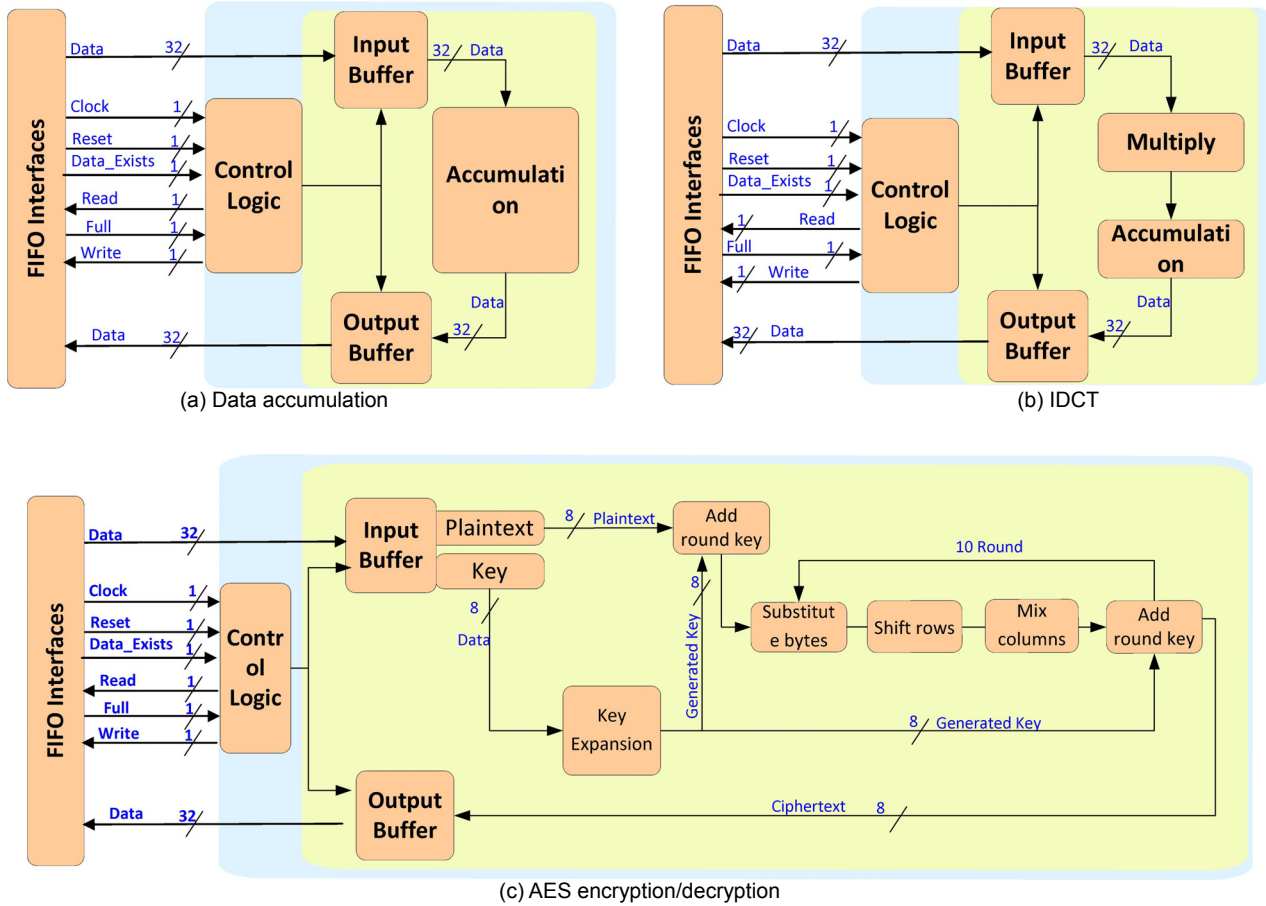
FIFO Interfaces

Data 32
Clock 1
Reset 1
Data_Exists 1
Read 1
Full 1
Write 1
Data 32

Input Buffer
32 Data
Control Logic
Accumulation
Data
32
Output Buffer

(a) Data accumulation

FIFO Interfaces

Data 32
Clock 1
Reset 1
Data_Exists 1
1 Read
Full 1
1 Write
32 Data

Input Buffer
32 Data
Multiply
Control Logic
Accumulation
Data
32
Output Buffer

(b) IDCT

FIFO Interfaces

Data 32
Clock 1
Reset 1
Data_Exists 1
Read 1
Full 1
Write 1
Data 32

Input Buffer
Plaintext
8 Plaintext
Add round key
10 Round
Key
8
Data
8
Generated Key
Substitute bytes
Shift rows
Mix columns
Add round key
Control Logic
Key Expansion
8 Generated Key
Output Buffer
Ciphertext 8

(c) AES encryption/decryption